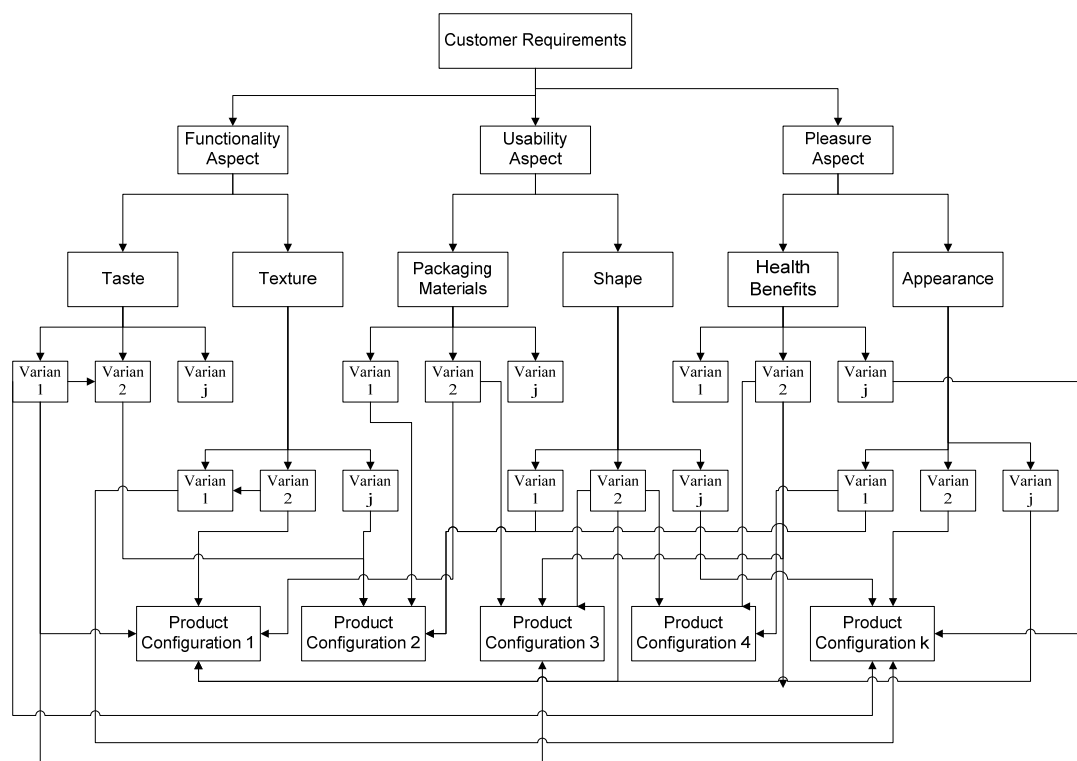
Customer Requirements

Functionality Aspect

Usability Aspect

Pleasure Aspect

Taste

Texture

Packaging Materials

Shape

Health Benefits

Appearance

Varian 1

Varian 2

Varian j

Varian 1

Varian 2

Varian j

Varian 1

Varian 2

Varian j

Varian 1

Varian 2

Varian j

Varian 1

Varian 2

Varian j

Varian 1

Varian 2

Varian j

Product Configuration 1

Product Configuration 2

Product Configuration 3

Product Configuration 4

Product Configuration k